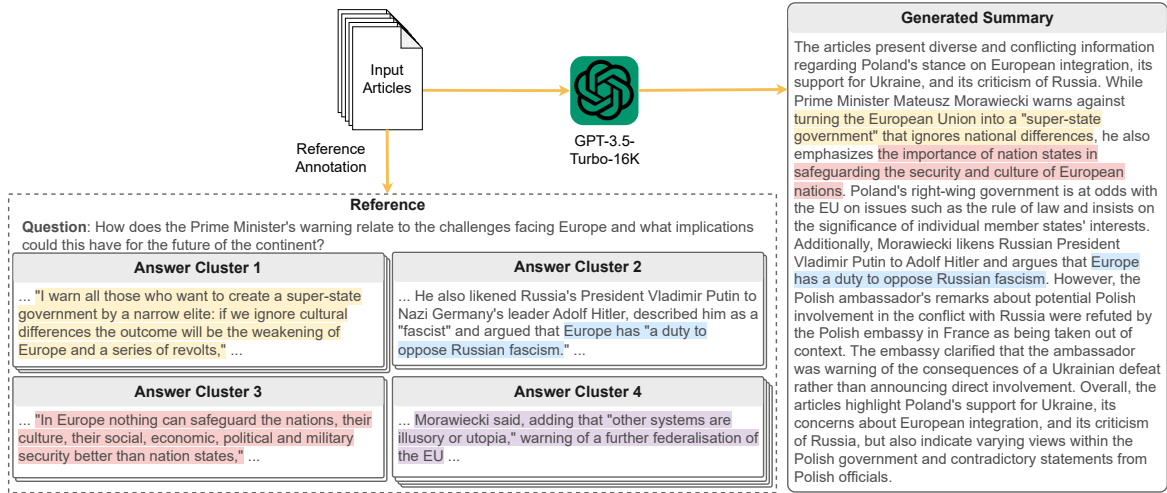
Input Articles

GPT-3.5-Turbo-16K

Reference Annotation

Generated Summary

The articles present diverse and conflicting information regarding Poland's stance on European integration, its support for Ukraine, and its criticism of Russia. While Prime Minister Mateusz Morawiecki warns against turning the European Union into a "super-state government" that ignores national differences, he also emphasizes the importance of nation states in safeguarding the security and culture of European nations. Poland's right-wing government is at odds with the EU on issues such as the rule of law and insists on the significance of individual member states' interests. Additionally, Morawiecki likens Russian President Vladimir Putin to Adolf Hitler and argues that Europe has a duty to oppose Russian fascism. However, the Polish ambassador's remarks about potential Polish involvement in the conflict with Russia were refuted by the Polish embassy in France as being taken out of context. The embassy clarified that the ambassador was warning of the consequences of a Ukrainian defeat rather than announcing direct involvement. Overall, the articles highlight Poland's support for Ukraine, its concerns about European integration, and its criticism of Russia, but also indicate varying views within the Polish government and contradictory statements from Polish officials.

Reference

Question: How does the Prime Minister's warning relate to the challenges facing Europe and what implications could this have for the future of the continent?

Answer Cluster 1

... "I warn all those who want to create a super-state government by a narrow elite: if we ignore cultural differences the outcome will be the weakening of Europe and a series of revolts," ...

Answer Cluster 2

... He also likened Russia's President Vladimir Putin to Nazi Germany's leader Adolf Hitler, described him as a "fascist" and argued that Europe has "a duty to oppose Russian fascism." ...

Answer Cluster 3

... "In Europe nothing can safeguard the nations, their culture, their social, economic, political and military security better than nation states," ...

Answer Cluster 4

... Morawiecki said, adding that "other systems are illusory or utopia," warning of a further federalisation of the EU ...